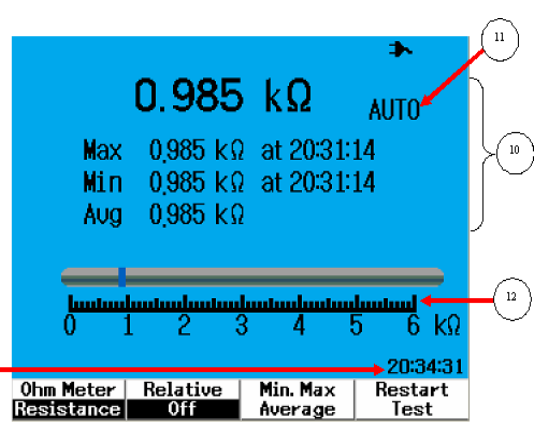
11

0.985 kΩ AUTO

10

Max 0.985 kΩ at 20:31:14
Min 0.985 kΩ at 20:31:14
Avg 0.985 kΩ

12

0 1 2 3 4 5 6 kΩ

20:34:31

| Ohm Meter | Relative | Min. Max | Restart |
|---|---|---|---|
| Resistance | Off | Average | Test |